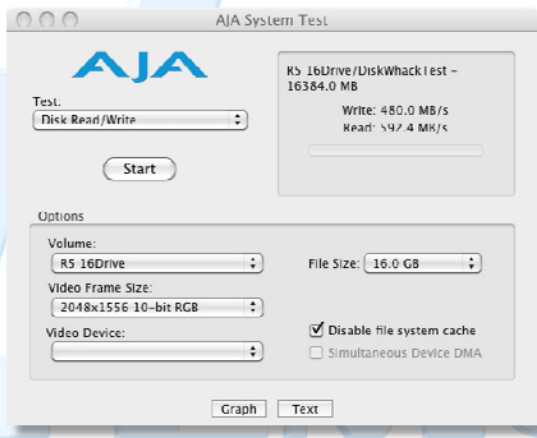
AJA System Test

AJA

Test:
Disk Read/Write

Start

R5 16Drive/DiskWhackTest – 16384.0 MB

Write: 480.0 MB/s
Read: 592.4 MB/s

Options

Volume:
R5 16Drive

Video Frame Size:
2048x1556 10-bit RGB

Video Device:

File Size: 16.0 GB

Disable file system cache

Simultaneous Device DMA

Graph Text